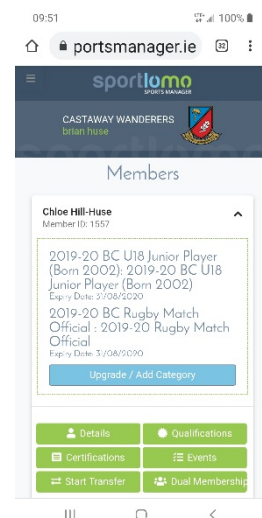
09:51 100%

portsmanager.ie 30

sportlomo SPORTS MANAGER

CASTAWAY WANDERERS
brian huse

Members

Chloe Hill-Huse
Member ID: 1557

2019-20 BC U18 Junior Player (Born 2002): 2019-20 BC U18 Junior Player (Born 2002)
Expiry Date: 31/08/2020

2019-20 BC Rugby Match Official : 2019-20 Rugby Match Official
Expiry Date: 31/08/2020

Upgrade / Add Category

Details
Qualifications
Certifications
Events
Start Transfer
Dual Membership